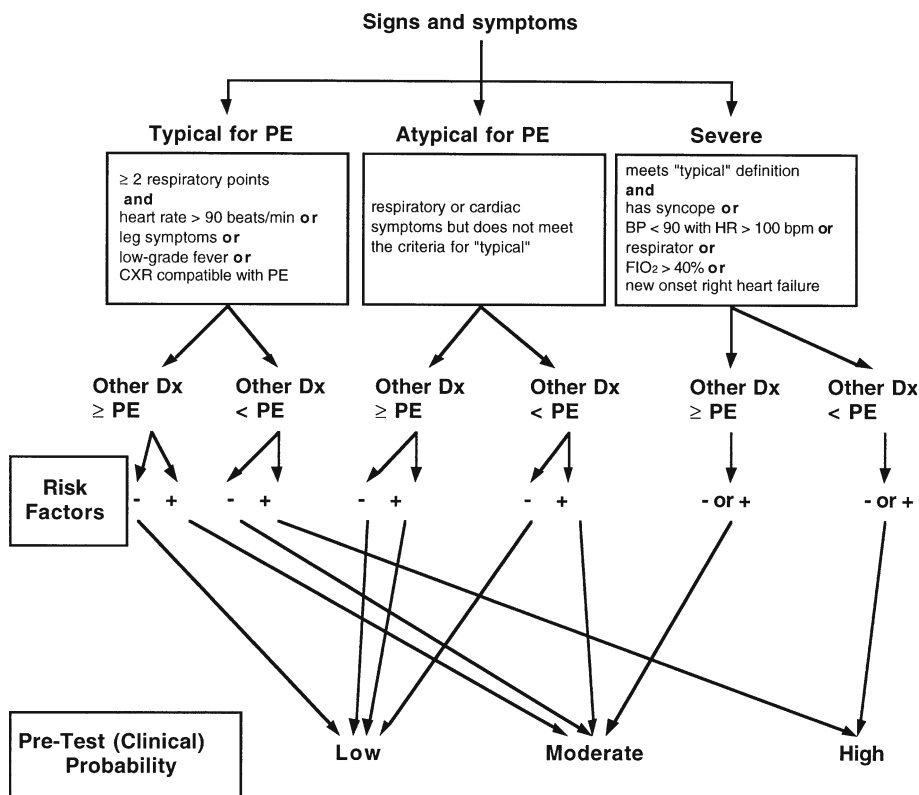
Signs and symptoms

Typical for PE

$\geq$ 2 respiratory points
and
heart rate > 90 beats/min or
leg symptoms or
low-grade fever or
CXR compatible with PE

Atypical for PE

respiratory or cardiac symptoms but does not meet the criteria for "typical"

Severe

meets "typical" definition
and
has syncope or
BP < 90 with HR > 100 bpm or
respirator or
$FIO_2$ > 40% or
new onset right heart failure

Other Dx $\geq$ PE

Other Dx < PE

Other Dx $\geq$ PE

Other Dx < PE

Other Dx $\geq$ PE

Other Dx < PE

Risk Factors

- +

- +

- +

- +

- or +

- or +

Pre-Test (Clinical) Probability

Low

Moderate

High